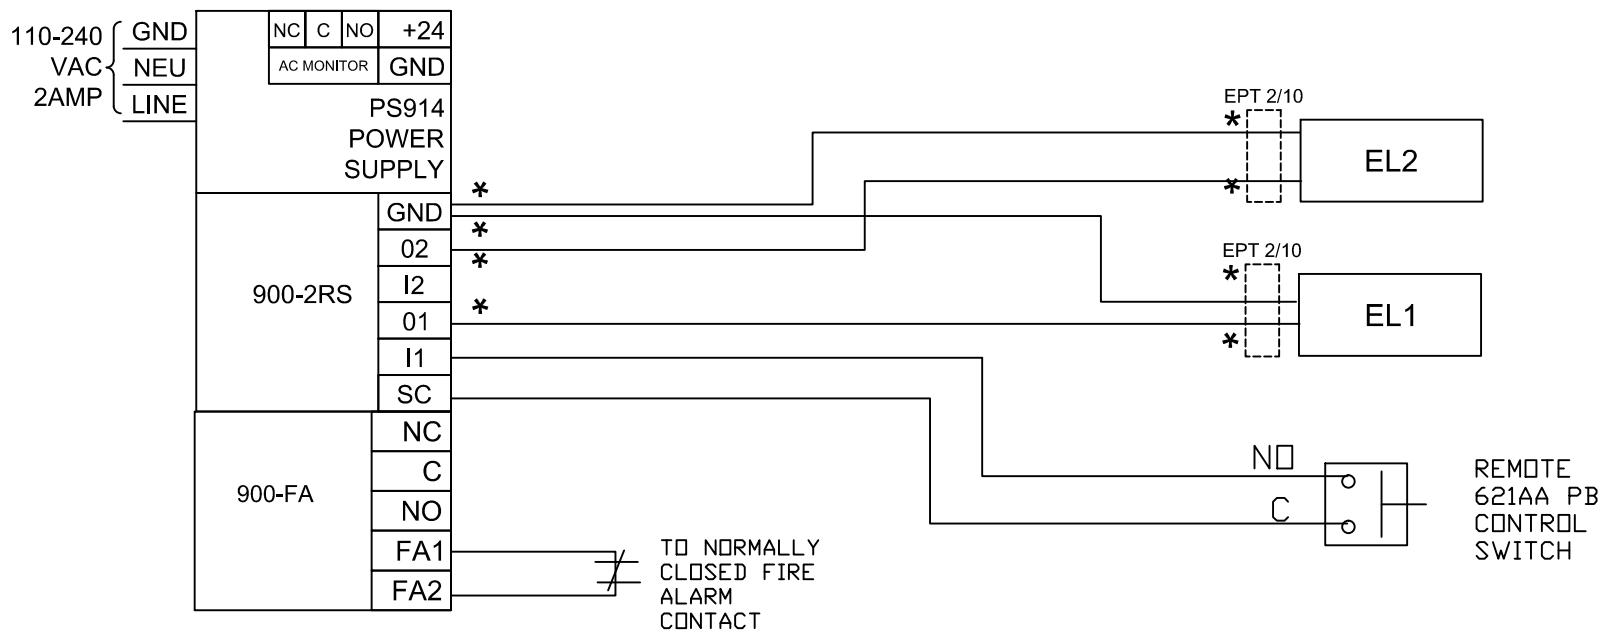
110-240 VAC 2AMP

GND
NEU
LINE

NC C NO +24
AC MONITOR GND

PS914 POWER SUPPLY

900-2RS

GND
02
I2
01
I1
SC

900-FA

NC
C
NO
FA1
FA2

TO NORMALLY CLOSED FIRE ALARM CONTACT

EPT 2/10

EL2

EPT 2/10

EL1

NO

C

REMOTE 621AA PB CONTROL SWITCH

*
*
*
*
*
*
*
*